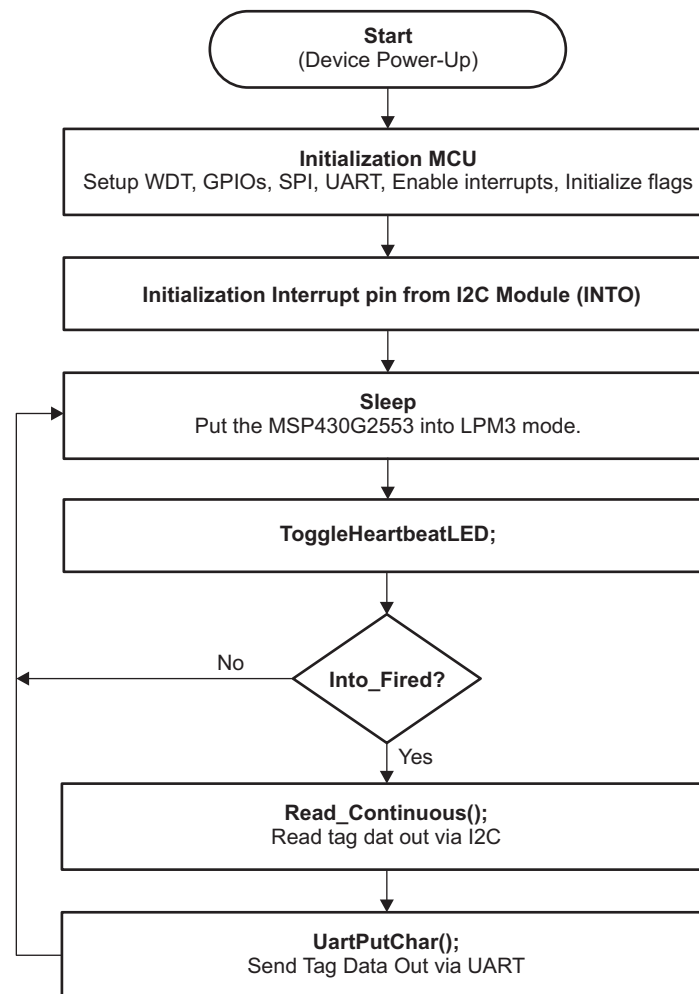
Start
(Device Power-Up)

Initialization MCU
Setup WDT, GPIOs, SPI, UART, Enable interrupts, Initialize flags

Initialization Interrupt pin from I2C Module (INTO)

Sleep
Put the MSP430G2553 into LPM3 mode.

ToggleHeartbeatLED;

No

Into_Fired?

Yes

Read_Continuous();
Read tag dat out via I2C

UartPutChar();
Send Tag Data Out via UART